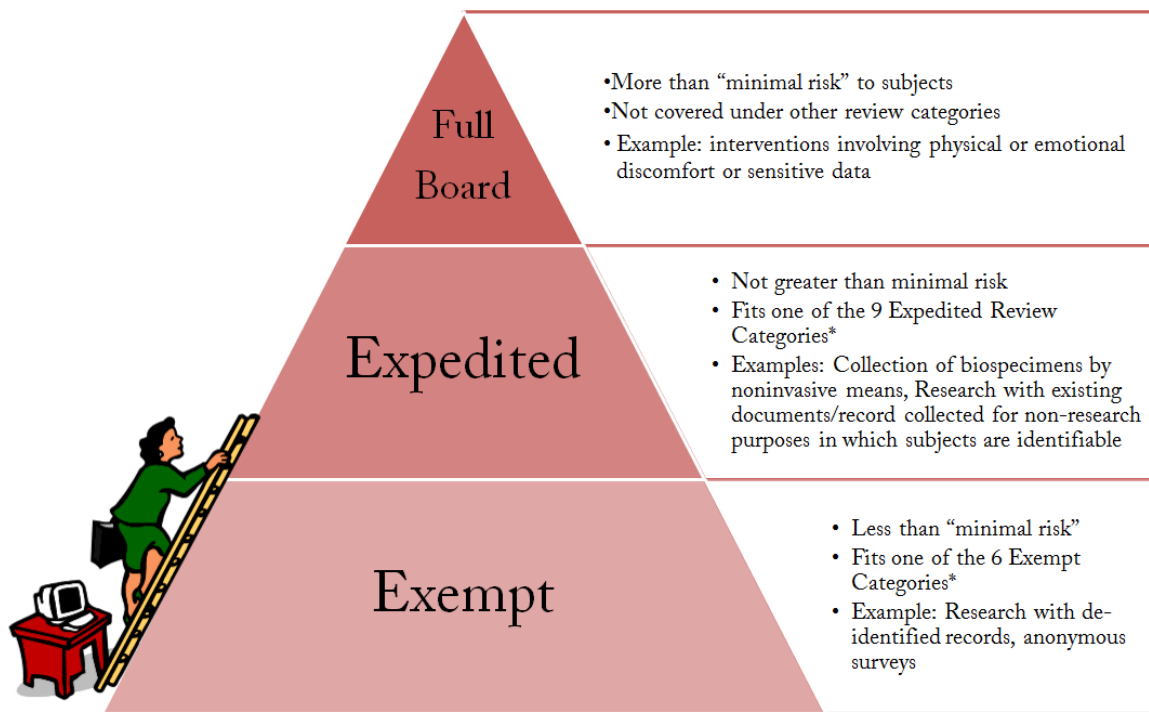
Full Board

•More than “minimal risk” to subjects
•Not covered under other review categories
• Example: interventions involving physical or emotional discomfort or sensitive data

Expedited

• Not greater than minimal risk
• Fits one of the 9 Expedited Review Categories*
• Examples: Collection of biospecimens by noninvasive means, Research with existing documents/record collected for non-research purposes in which subjects are identifiable

Exempt

• Less than “minimal risk”
• Fits one of the 6 Exempt Categories*
• Example: Research with de-identified records, anonymous surveys